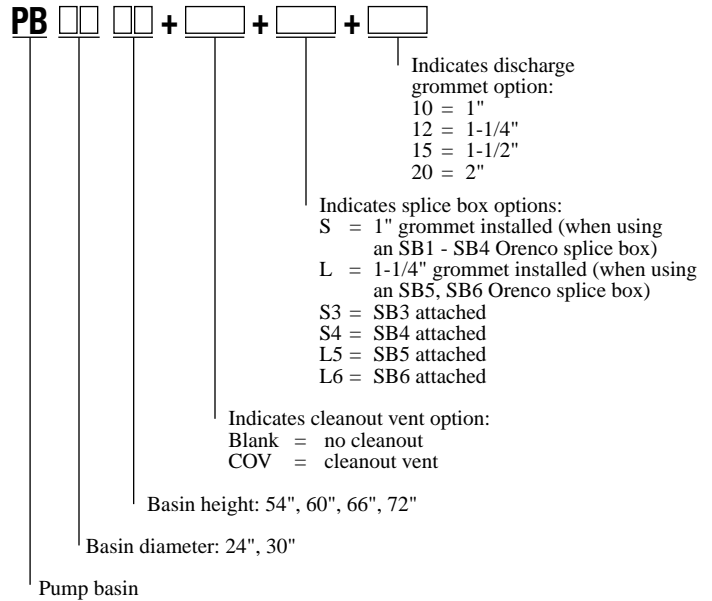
PB □□ □□ + □ + □ + □

Indicates discharge grommet option:
10 = 1"
12 = 1-1/4"
15 = 1-1/2"
20 = 2"

Indicates splice box options:
S = 1" grommet installed (when using an SB1 - SB4 Orenco splice box)
L = 1-1/4" grommet installed (when using an SB5, SB6 Orenco splice box)
S3 = SB3 attached
S4 = SB4 attached
L5 = SB5 attached
L6 = SB6 attached

Indicates cleanout vent option:
Blank = no cleanout
COV = cleanout vent

Basin height: 54", 60", 66", 72"

Basin diameter: 24", 30"

Pump basin